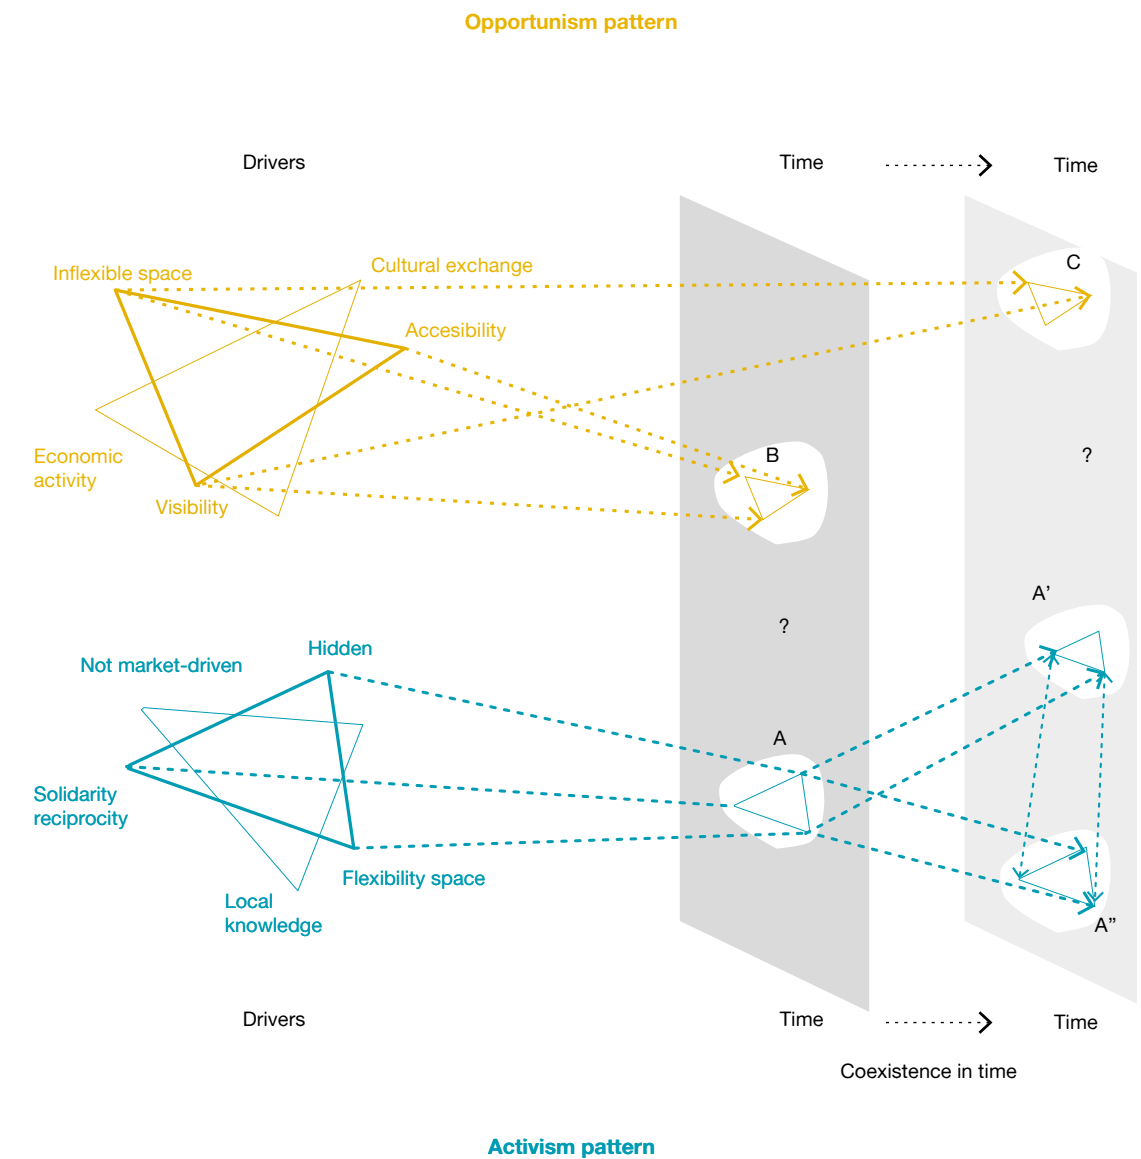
Opportunism pattern

Drivers

Time

Time

Inflexible space

Cultural exchange

Accesibility

Economic activity

Visibility

C

B

?

?

A'

Not market-driven

Hidden

A

Solidarity reciprocity

Flexibility space

Local knowledge

A"

Drivers

Time

Time

Coexistence in time

Activism pattern